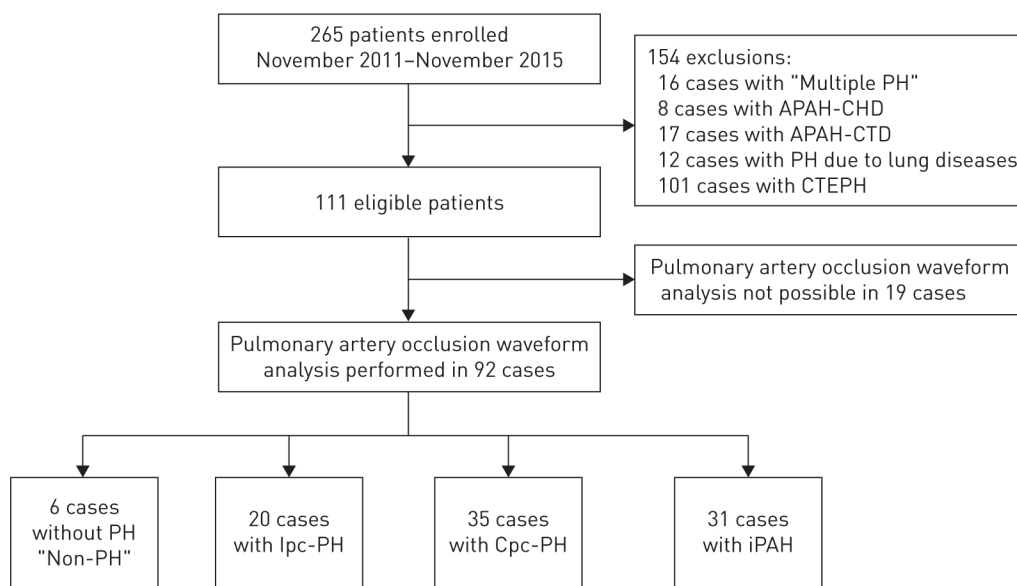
265 patients enrolled
November 2011–November 2015

154 exclusions:
16 cases with "Multiple PH"
8 cases with APAH-CHD
17 cases with APAH-CTD
12 cases with PH due to lung diseases
101 cases with CTEPH

111 eligible patients

Pulmonary artery occlusion waveform analysis not possible in 19 cases

Pulmonary artery occlusion waveform analysis performed in 92 cases

6 cases without PH "Non-PH"

20 cases with Ipc-PH

35 cases with Cpc-PH

31 cases with iPAH